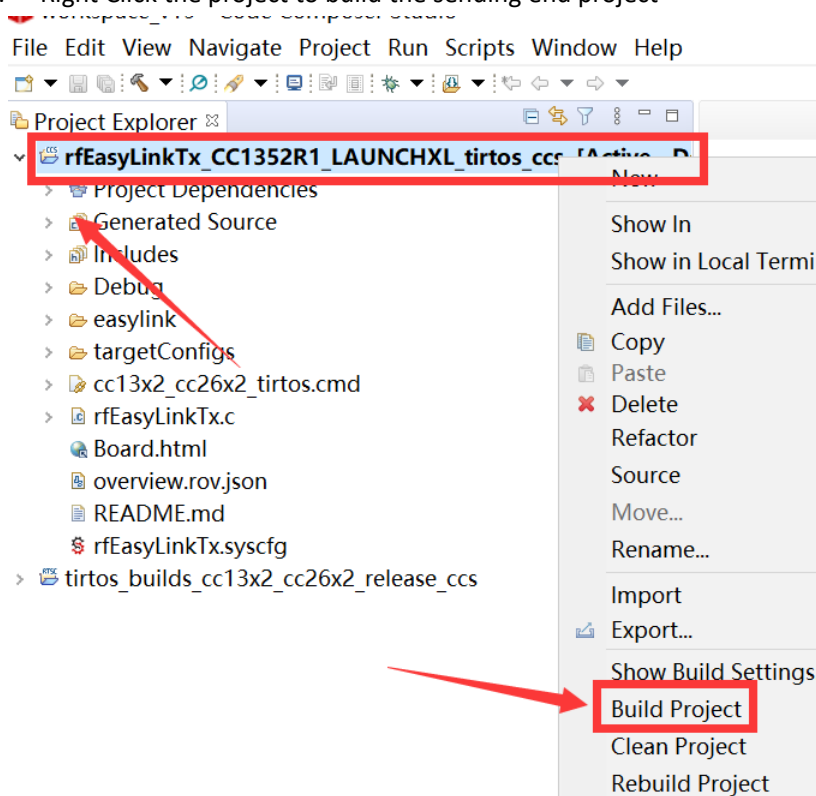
Right Click the project to build the sending end project

workspace_v10 - Code Composer Studio

File Edit View Navigate Project Run Scripts Window Help

Project Explorer

rfEasyLinkTx_CC1352R1_LAUNCHXL_tirtos_ccs [Active - D

Project Dependencies
Generated Source
Includes
Debug
easylink
targetConfigs
cc13x2_cc26x2_tirtos.cmd
rfEasyLinkTx.c
Board.html
overview.rov.json
README.md
rfEasyLinkTx.syscfg
tirtos_builds_cc13x2_cc26x2_release_ccs

New
Show In
Show in Local Termi
Add Files...
Copy
Paste
Delete
Refactor
Source
Move...
Rename...
Import
Export...
Show Build Settings
Build Project
Clean Project
Rebuild Project